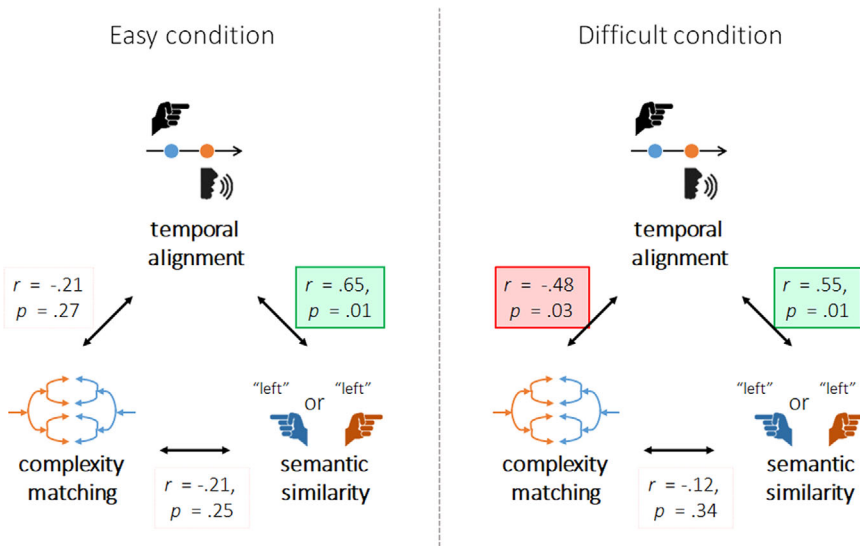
Easy condition

temporal alignment

$r$ = -.21, $p$ = .27

$r$ = .65, $p$ = .01

"left" or "left"

complexity matching

semantic similarity

$r$ = -.21, $p$ = .25

Difficult condition

temporal alignment

$r$ = -.48, $p$ = .03

$r$ = .55, $p$ = .01

"left" or "left"

complexity matching

semantic similarity

$r$ = -.12, $p$ = .34